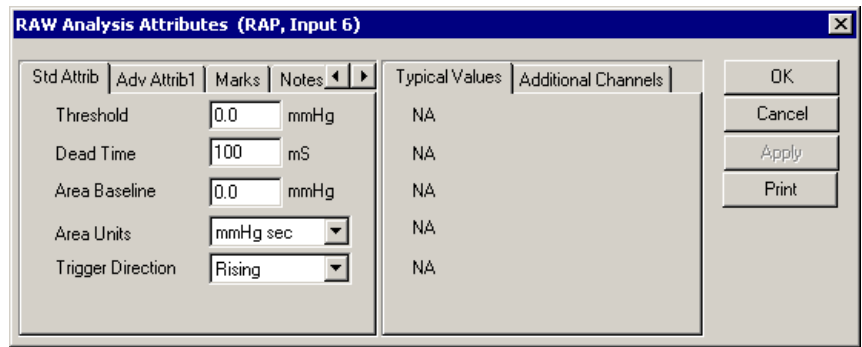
RAW Analysis Attributes (RAP, Input 6)

Std Attrib | Adv Attrib1 | Marks | Notes

Threshold 0.0 mmHg
Dead Time 100 mS
Area Baseline 0.0 mmHg
Area Units mmHg sec
Trigger Direction Rising

Typical Values | Additional Channels

NA
NA
NA
NA
NA

OK
Cancel
Apply
Print